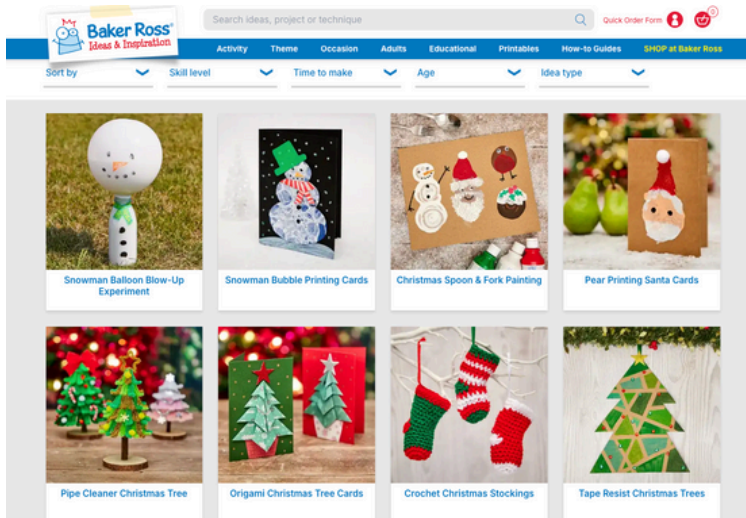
Baker Ross
Ideas & Inspiration

Search ideas, project or technique

Quick Order Form

0

Activity Theme Occasion Adults Educational Printables How-to Guides SHOP at Baker Ross

Sort by
Skill level
Time to make
Age
Idea type

Snowman Balloon Blow-Up Experiment

Snowman Bubble Printing Cards

Christmas Spoon & Fork Painting

Pear Printing Santa Cards

Pipe Cleaner Christmas Tree

Origami Christmas Tree Cards

Crochet Christmas Stockings

Tape Resist Christmas Trees